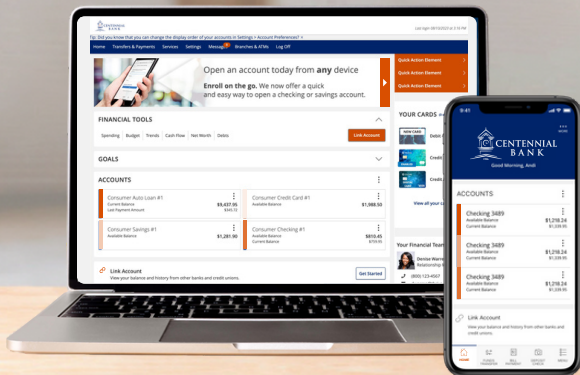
CENTENNIAL BANK

Last login 08/10/2021 at 3:15 PM

Tip: Did you know that you can change the display order of your accounts in Settings > Account Preferences?

Home Transfers & Payments Services Settings Messages Branches & ATMs Log Off

Open an account today from **any** device

**Enroll on the go.** We now offer a quick and easy way to open a checking or savings account.

Quick Action Element
Quick Action Element
Quick Action Element
Quick Action Element

FINANCIAL TOOLS

Spending Budget Trends Cash Flow Net Worth Debts

Link Account

GOALS

ACCOUNTS

Consumer Auto Loan #1
Current Balance $9,437.95
Last Payment Amount $345.72

Consumer Credit Card #1
Current Balance $1,988.50

Consumer Savings #1
Available Balance $1,281.90

Consumer Checking #1
Available Balance $810.45
Current Balance $759.95

Link Account
View your balance and history from other banks and credit unions.

Get Started

YOUR CARDS

NEW CARD
Debit
Credit
Credit

View all your

Your Financial Team
Denise Warre
Relationship

(800) 123-4567

9:41

CENTENNIAL BANK

Good Morning, Andi

ACCOUNTS

Checking 3489
Available Balance $1,216.24
Current Balance $1,339.95

Checking 3489
Available Balance $1,216.24
Current Balance $1,339.95

Checking 3489
Available Balance $1,216.24
Current Balance $1,339.95

Link Account
View your balance and history from other banks and credit unions.

HOME TRANSFERS BILL PAYMENT DEPOSIT CHECKS MENU